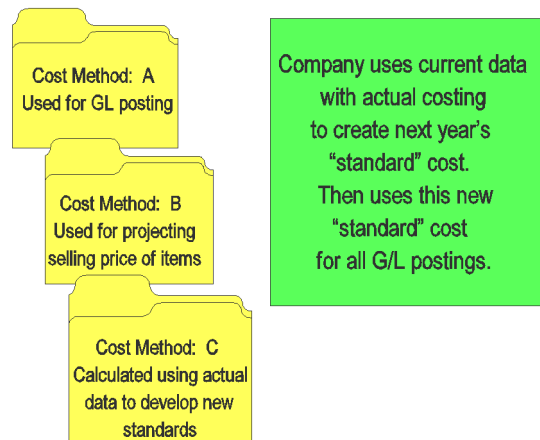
Cost Method: A
Used for GL posting

Cost Method: B
Used for projecting selling price of items

Cost Method: C
Calculated using actual data to develop new standards

Company uses current data with actual costing to create next year's "standard" cost. Then uses this new "standard" cost for all G/L postings.